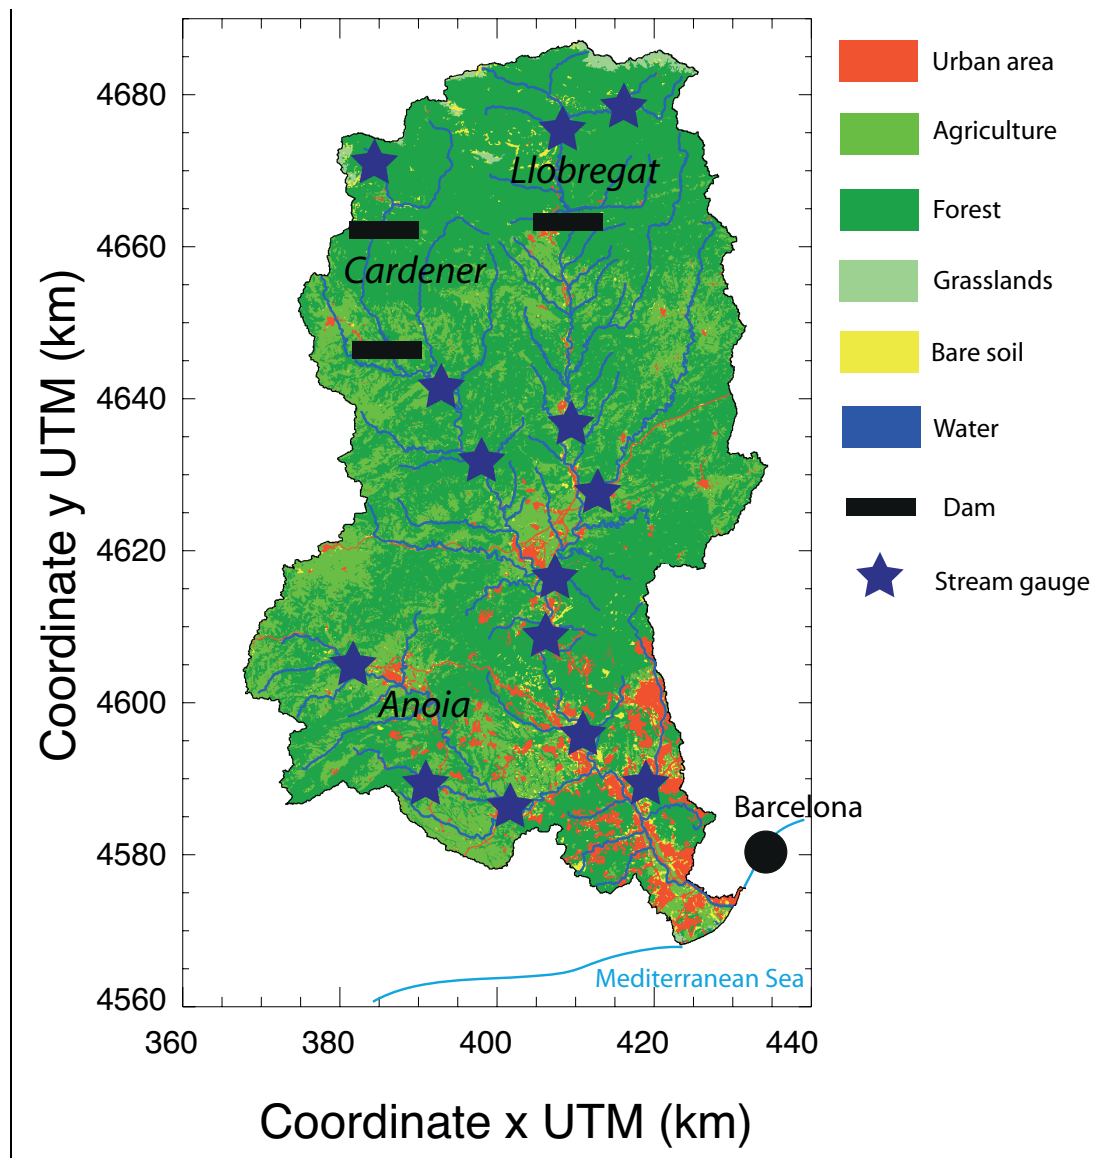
Llobregat
Cardener
Anoia
Barcelona
Mediterranean Sea

Urban area
Agriculture
Forest
Grasslands
Bare soil
Water
Dam
Stream gauge

Coordinate y UTM (km)
4680
4660
4640
4620
4600
4580
4560

360
380
400
420
440
Coordinate x UTM (km)